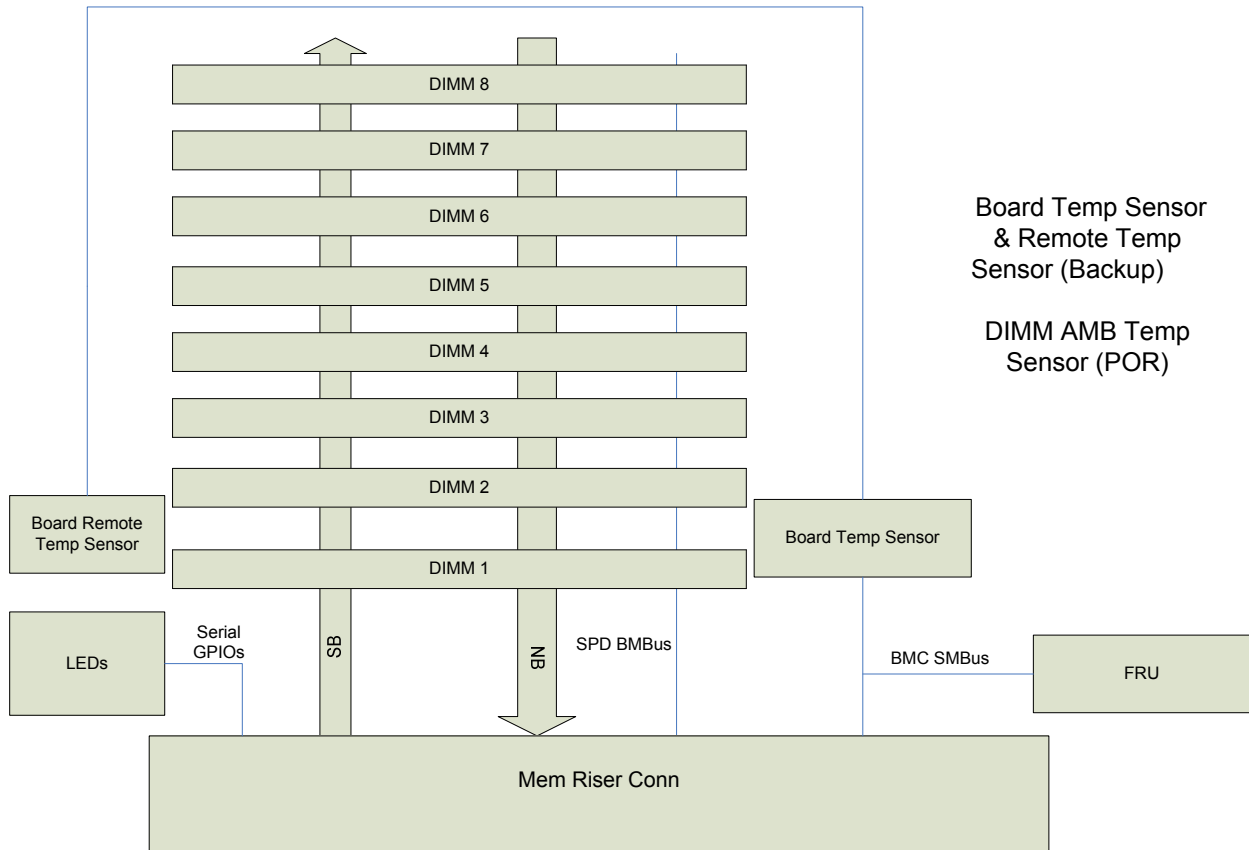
DIMM 8

DIMM 7

DIMM 6

DIMM 5

DIMM 4

DIMM 3

DIMM 2

DIMM 1

Board Temp Sensor & Remote Temp Sensor (Backup)

DIMM AMB Temp Sensor (POR)

Board Remote Temp Sensor

Board Temp Sensor

LEDs

Serial GPIOs

SB

NB

SPD BMBus

BMC SMBus

FRU

Mem Riser Conn